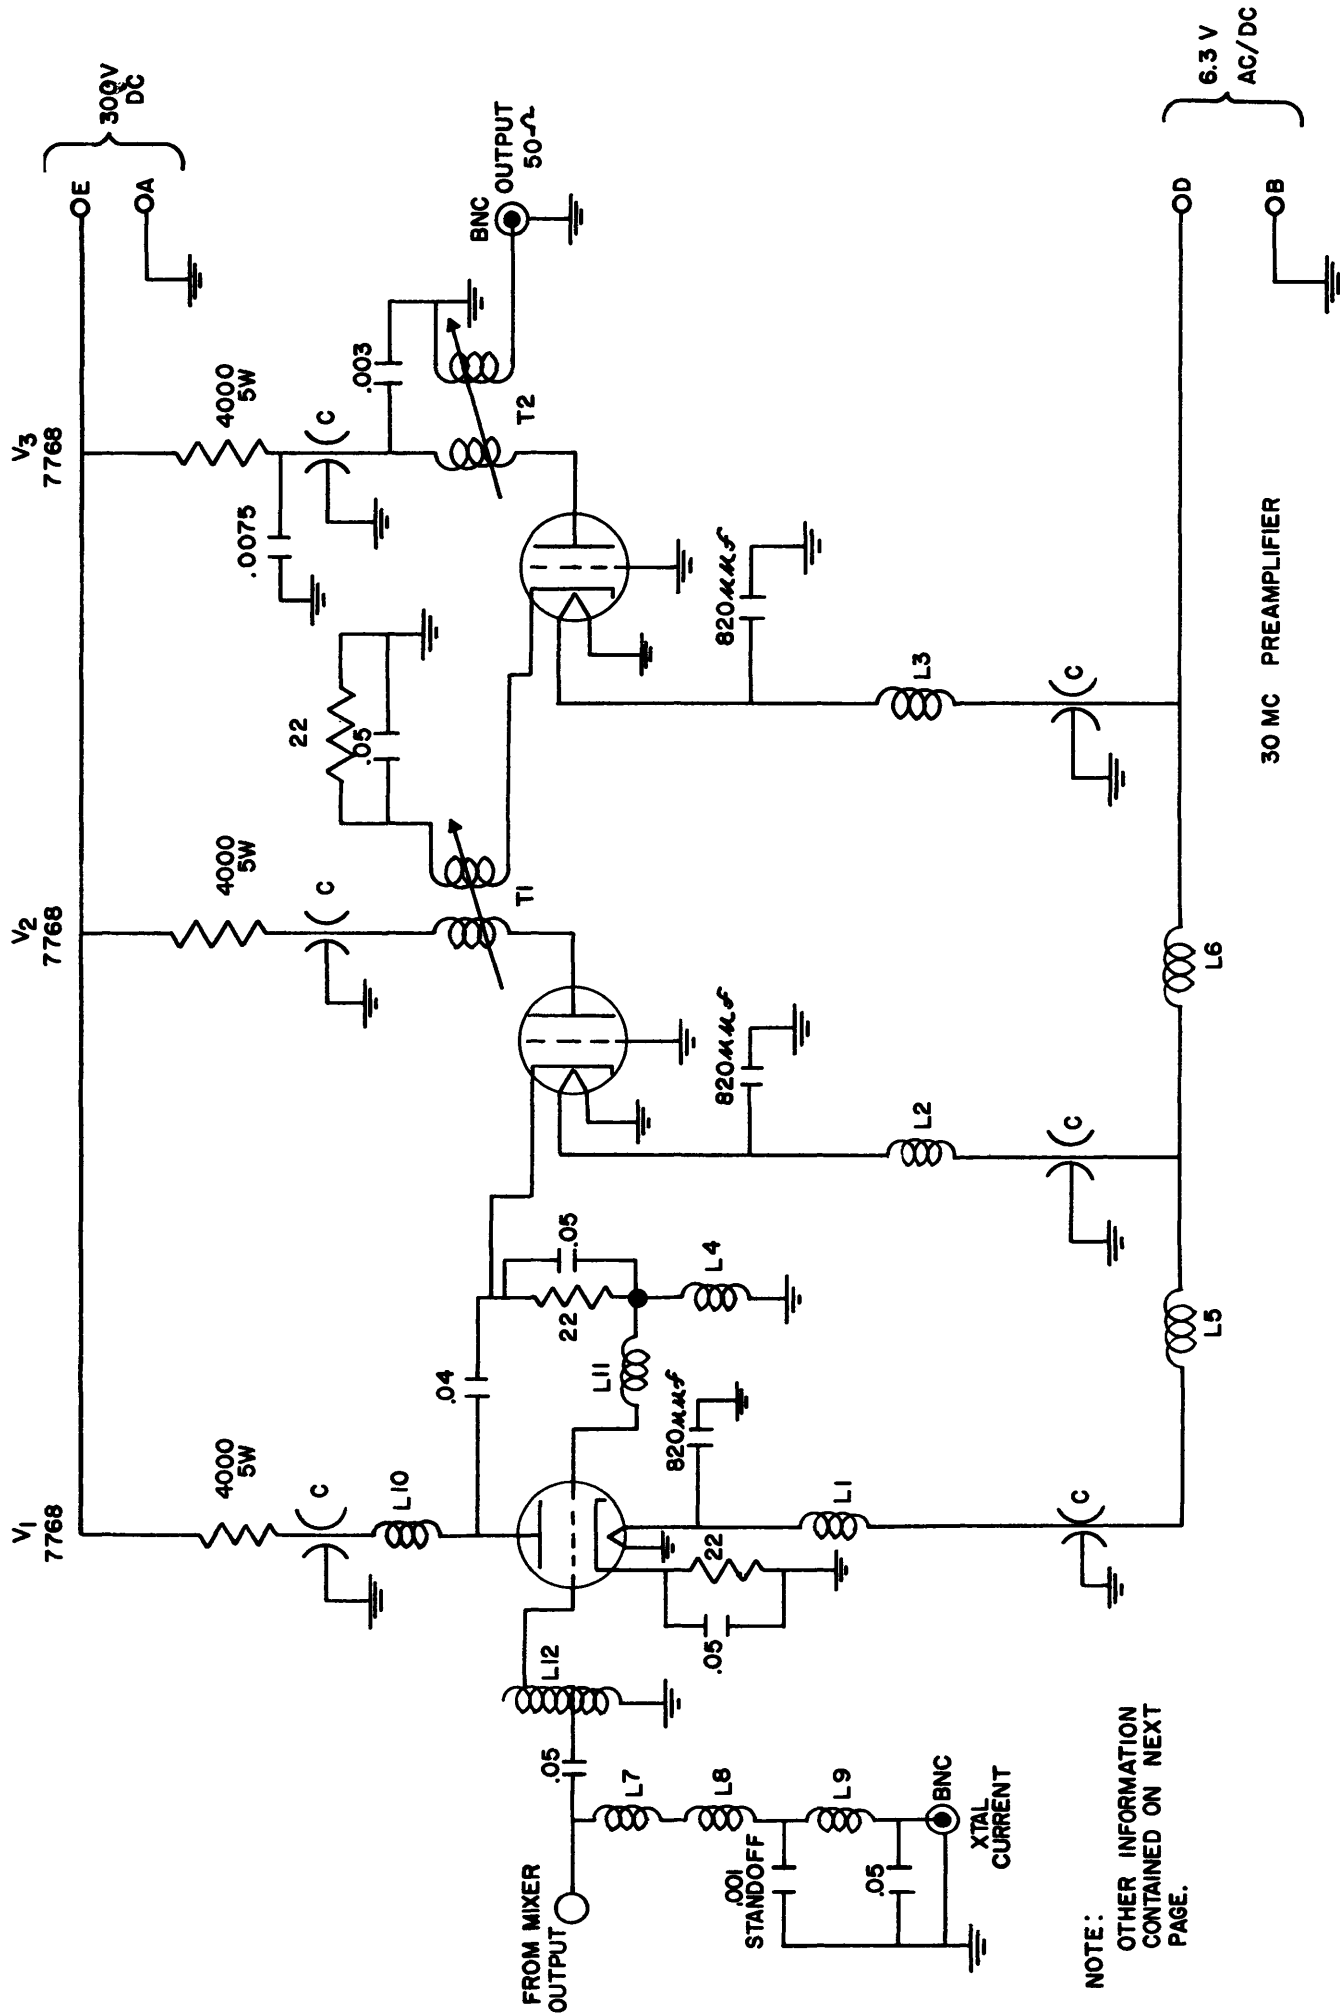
$V_1$ 7768

$V_2$ 7768

$V_3$ 7768

E

A

300V DC

BNC OUTPUT 50Ω

D

B

6.3 V AC/DC

4000 5W

C

.003

T2

.0075

820 μμf

L3

C

30 MC PREAMPLIFIER

22

.05

4000 5W

C

T1

L6

820 μμf

L2

C

.05

22

L4

L11

.04

820 μμf

L5

4000 5W

C

L10

L1

C

22

.05

L12

.05

L7

L8

L9

BNC XTAL CURRENT

FROM MIXER OUTPUT

.001 STANDOFF

.05

NOTE:
OTHER INFORMATION CONTAINED ON NEXT PAGE.